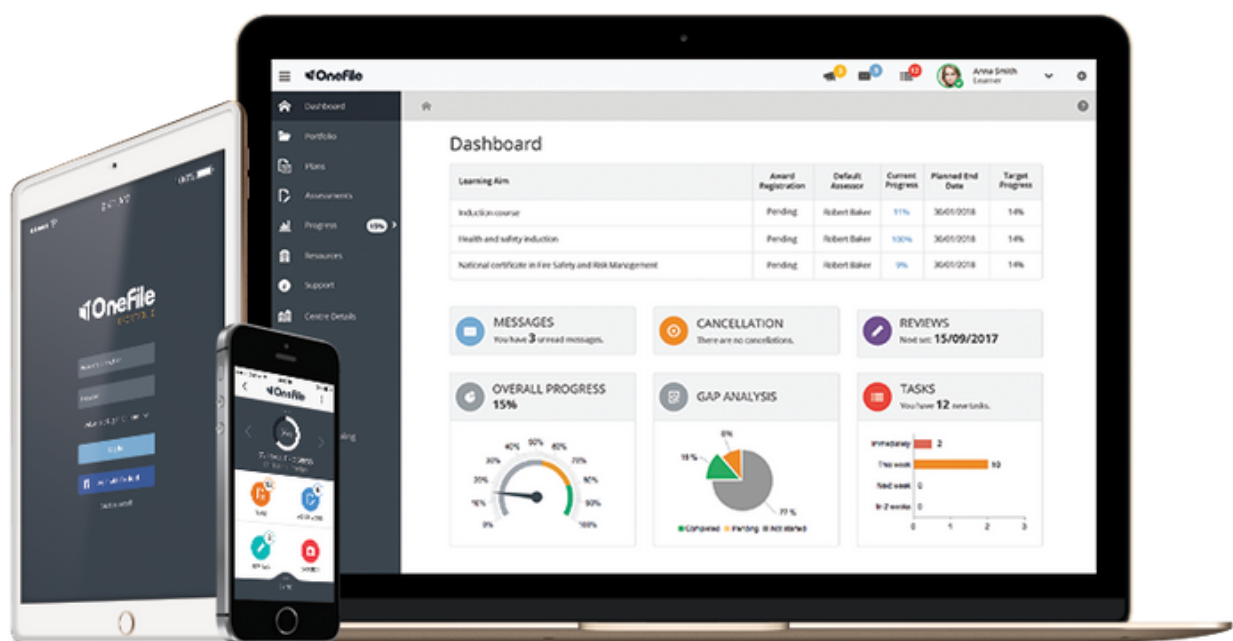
OneFile

Anna Smith
Learner

Dashboard
Portfolio
Plans
Assessments
Progress 15%
Resources
Support
Centre Details

Dashboard

| Learning Aim | Award Registration | Default Assessor | Current Progress | Planned End Date | Target Progress |
|---|---|---|---|---|---|
| Induction course | Pending | Robert Baker | 51% | 30/01/2018 | 14% |
| Health and safety induction | Pending | Robert Baker | 100% | 30/01/2018 | 14% |
| National certificate in Fire Safety and Risk Management | Pending | Robert Baker | 9% | 30/01/2018 | 14% |

MESSAGES
You have 3 unread messages.

CANCELLATION
There are no cancellations.

REVIEWS
Next set: 15/09/2017

OVERALL PROGRESS
15%

0% 10% 20% 30% 40% 50% 60% 70% 80% 90% 100%

GAP ANALYSIS

8% 15% 77%
Completed Pending Not started

TASKS
You have 12 new tasks.

Immediately 2
This week 10
Next week 0
In 2 weeks 0
0 1 2 3

OneFile

OneFile